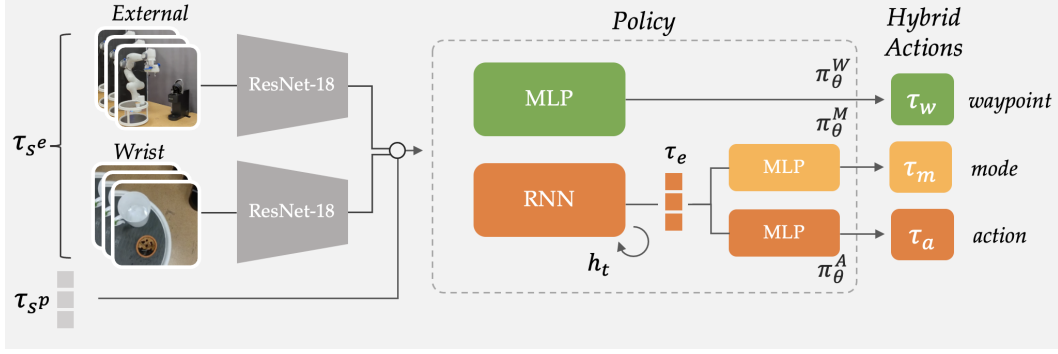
External

Wrist

$\tau_{s^e}$

$\tau_{s^p}$

ResNet-18

ResNet-18

Policy

MLP

RNN

$h_t$

$\tau_e$

MLP

MLP

$\pi_\theta^W$

$\pi_\theta^M$

$\pi_\theta^A$

Hybrid Actions

$\tau_w$ waypoint

$\tau_m$ mode

$\tau_a$ action